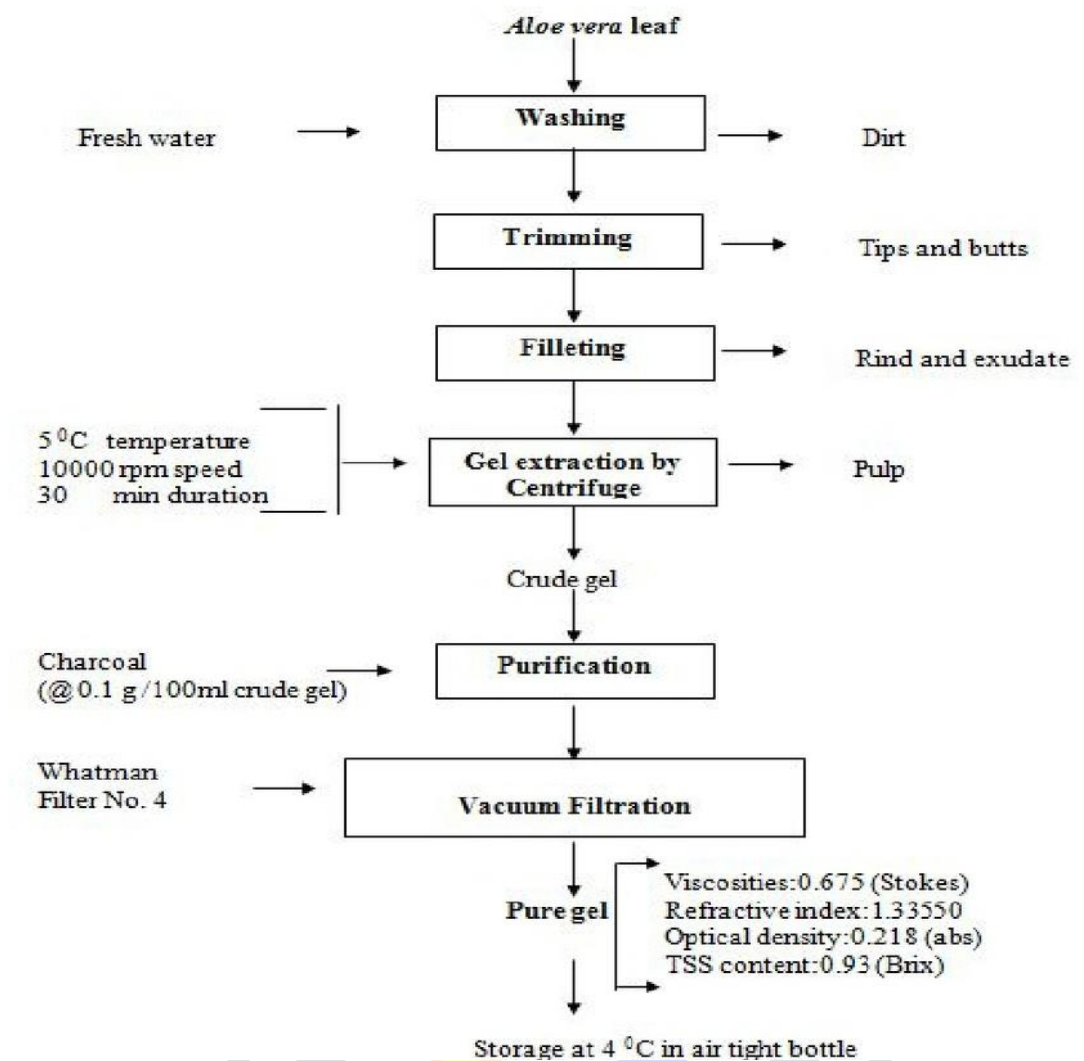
Aloe vera leaf

Fresh water

Washing

Dirt

Trimming

Tips and butts

Filleting

Rind and exudate

$5\,^0C$ temperature
10000 rpm speed
30 min duration

Gel extraction by Centrifuge

Pulp

Crude gel

Charcoal
(@0.1 g/100ml crude gel)

Purification

Whatman
Filter No. 4

Vacuum Filtration

Pure gel

Viscosities:0.675 (Stokes)
Refractive index:1.33550
Optical density:0.218 (abs)
TSS content:0.93 (Brix)

Storage at $4\,^0C$ in air tight bottle